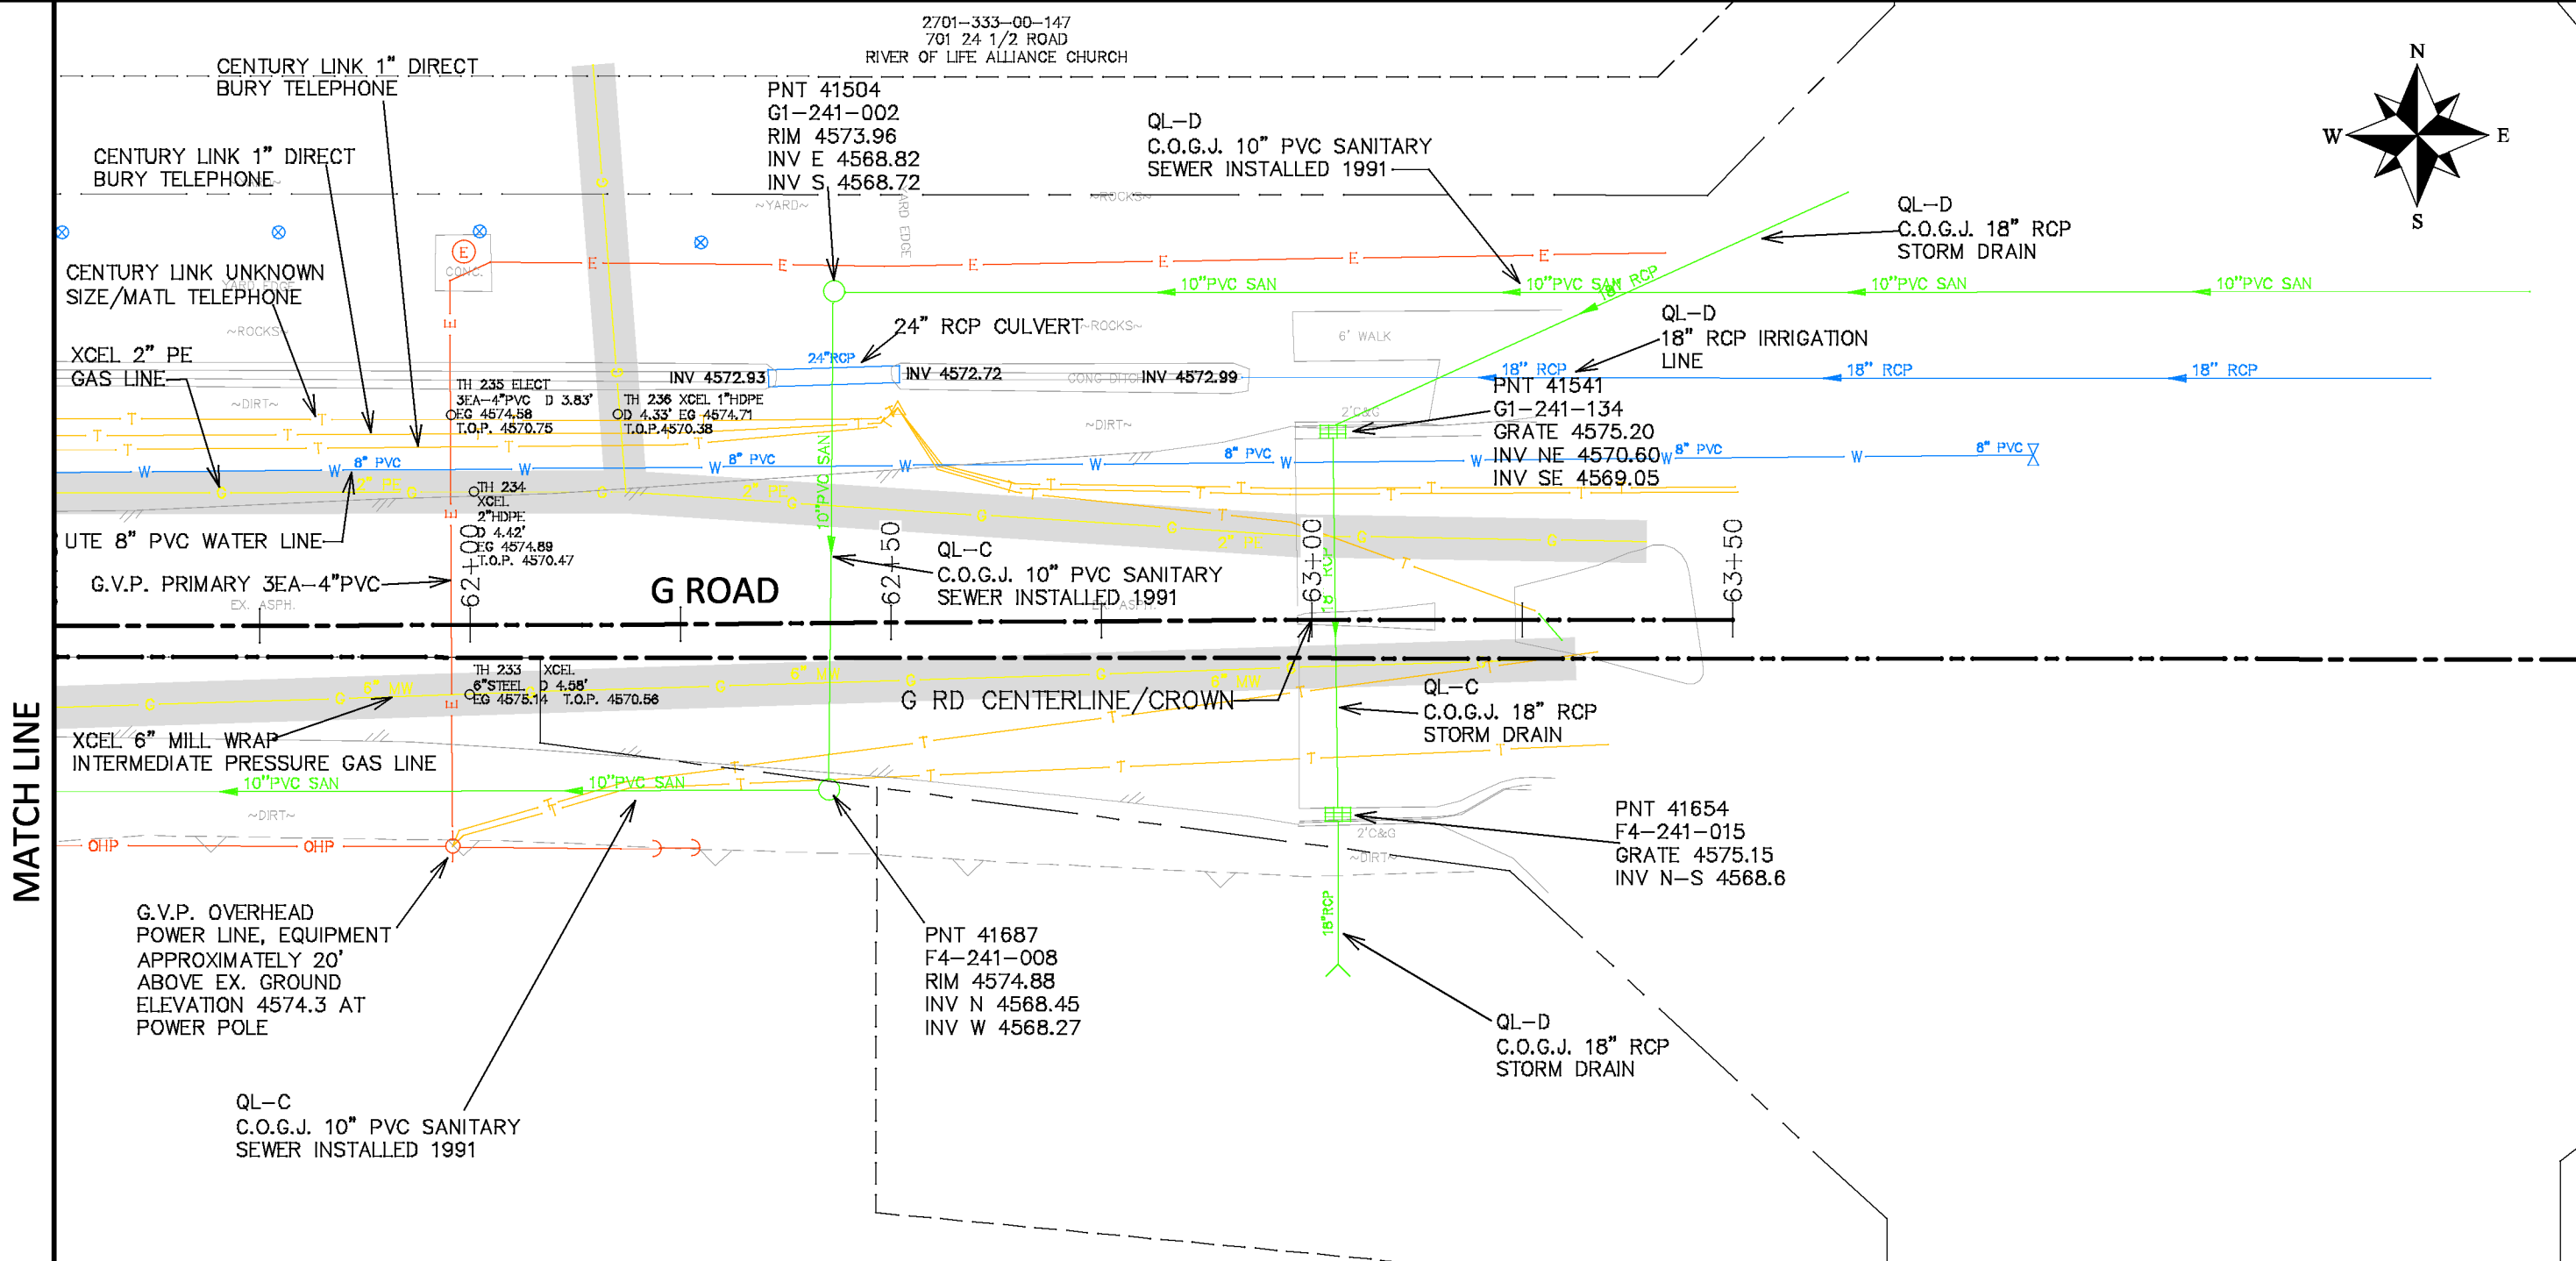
2701–333–00–147
701 24 1/2 ROAD
RIVER OF LIFE ALLIANCE CHURCH

CENTURY LINK 1" DIRECT BURY TELEPHONE

CENTURY LINK 1" DIRECT BURY TELEPHONE

CENTURY LINK UNKNOWN SIZE/MATL TELEPHONE

XCEL 2" PE GAS LINE

UTE 8" PVC WATER LINE

G.V.P. PRIMARY 3EA–4"PVC

PNT 41504
G1–241–002
RIM 4573.96
INV E 4568.82
INV S 4568.72

QL–D
C.O.G.J. 10" PVC SANITARY SEWER INSTALLED 1991

QL–D
C.O.G.J. 18" RCP STORM DRAIN

N
W
E
S

10"PVC SAN
10"PVC SAN
10"PVC SAN
10"PVC SAN
18" RCP

24" RCP CULVERT
~ROCKS~
24"RCP
INV 4572.93
INV 4572.72
INV 4572.99
CONC DITCH
6' WALK

QL–D
18" RCP IRRIGATION LINE

18" RCP
18" RCP
18" RCP

PNT 41541
G1–241–134
GRATE 4575.20
INV NE 4570.60
INV SE 4569.05

~YARD~
YARD EDGE
~ROCKS~
~ROCKS~
~DIRT~
~DIRT~
CONC.

TH 235 ELECT
3EA–4"PVC D 3.83'
EG 4574.58
T.O.P. 4570.75

TH 236 XCEL 1"HDPE
OD 4.33' EG 4574.71
T.O.P.4570.38

TH 234
XCEL
2"HDPE
D 4.42'
EG 4574.89
T.O.P. 4570.47

8" PVC
8" PVC
8" PVC
8" PVC
8" PVC
2" PE
2" PE
2" PE
10"PVC SAN
2'C&G

62+00
62+50
63+00
63+50

G ROAD
EX. ASPH.

QL–C
C.O.G.J. 10" PVC SANITARY SEWER INSTALLED 1991

TH 233
6"STEEL
EG 4575.14
XCEL
D 4.58'
T.O.P. 4570.56

6" MW
6" MW
6" MW

G RD CENTERLINE/CROWN

XCEL 6" MILL WRAP INTERMEDIATE PRESSURE GAS LINE

10"PVC SAN
10"PVC SAN
~DIRT~
OHP
OHP

QL–C
C.O.G.J. 18" RCP STORM DRAIN

PNT 41654
F4–241–015
GRATE 4575.15
INV N–S 4568.6

2'C&G
~DIRT~
18"RCP

G.V.P. OVERHEAD POWER LINE, EQUIPMENT APPROXIMATELY 20' ABOVE EX. GROUND ELEVATION 4574.3 AT POWER POLE

PNT 41687
F4–241–008
RIM 4574.88
INV N 4568.45
INV W 4568.27

QL–D
C.O.G.J. 18" RCP STORM DRAIN

QL–C
C.O.G.J. 10" PVC SANITARY SEWER INSTALLED 1991

MATCH LINE